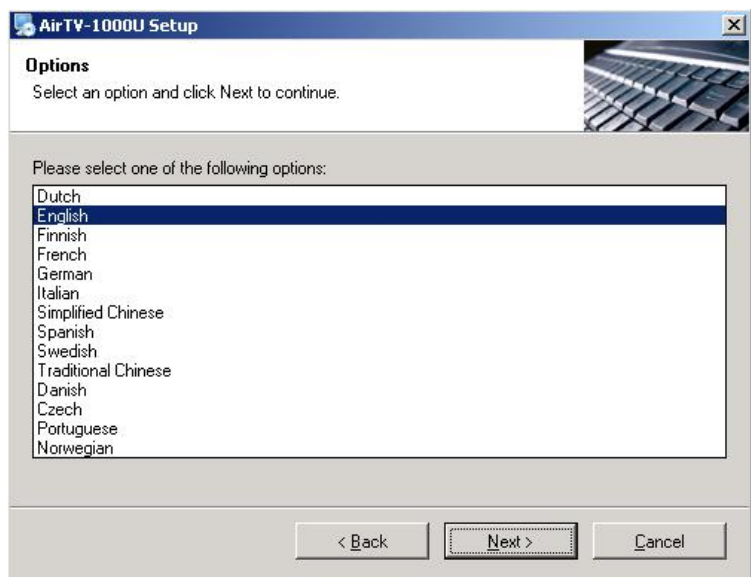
AirTV-1000U Setup

Options
Select an option and click Next to continue.

Please select one of the following options:

Dutch
English
Finnish
French
German
Italian
Simplified Chinese
Spanish
Swedish
Traditional Chinese
Danish
Czech
Portuguese
Norwegian

< Back
Next >
Cancel